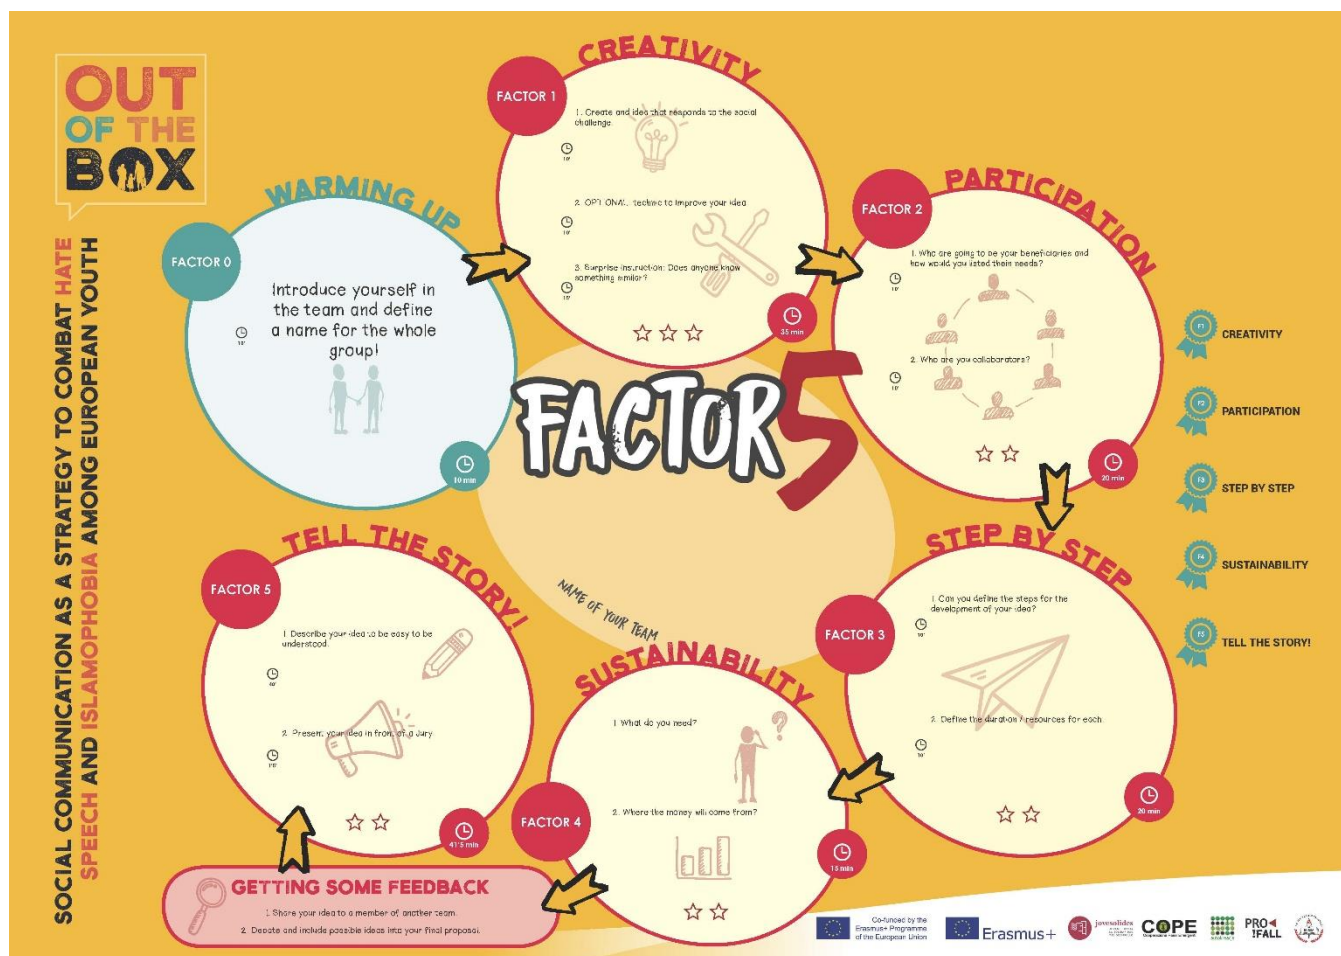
OUT OF THE BOX

SOCIAL COMMUNICATION AS A STRATEGY TO COMBAT HATE SPEECH AND ISLAMOPHOBIA AMONG EUROPEAN YOUTH

WARMING UP

FACTOR 0

Introduce yourself in the team and define a name for the whole group!

10'

10 min

CREATIVITY

FACTOR 1

1. Create and idea that responds to the social challenge

10'

2. OPTIONAL: technic to improve your idea

10'

3. Surprise instruction: Does anyone know something similar?

10'

☆ ☆ ☆

35 min

PARTICIPATION

FACTOR 2

1. Who are going to be your beneficiaries and how would you listed their needs?

10'

2. Who are you collaborators?

10'

☆ ☆

20 min

FACTOR 5

NAME OF YOUR TEAM

CREATIVITY

PARTICIPATION

STEP BY STEP

SUSTAINABILITY

TELL THE STORY!

STEP BY STEP

FACTOR 3

1. Can you define the steps for the development of your idea?

10'

2. Define the duration / resources for each

10'

☆ ☆

20 min

SUSTAINABILITY

FACTOR 4

1. What do you need?

2. Where the money will come from?

☆ ☆

15 min

TELL THE STORY!

FACTOR 5

1. Describe your idea to be easy to be understood.

10'

2. Present your idea in front of a Jury

10'

☆ ☆

41'5 min

GETTING SOME FEEDBACK

1. Share your idea to a member of another team.

2. Debate and include possible ideas into your final proposal.

Co-funded by the Erasmus+ Programme of the European Union

Erasmus+

COPE

PRO FALL